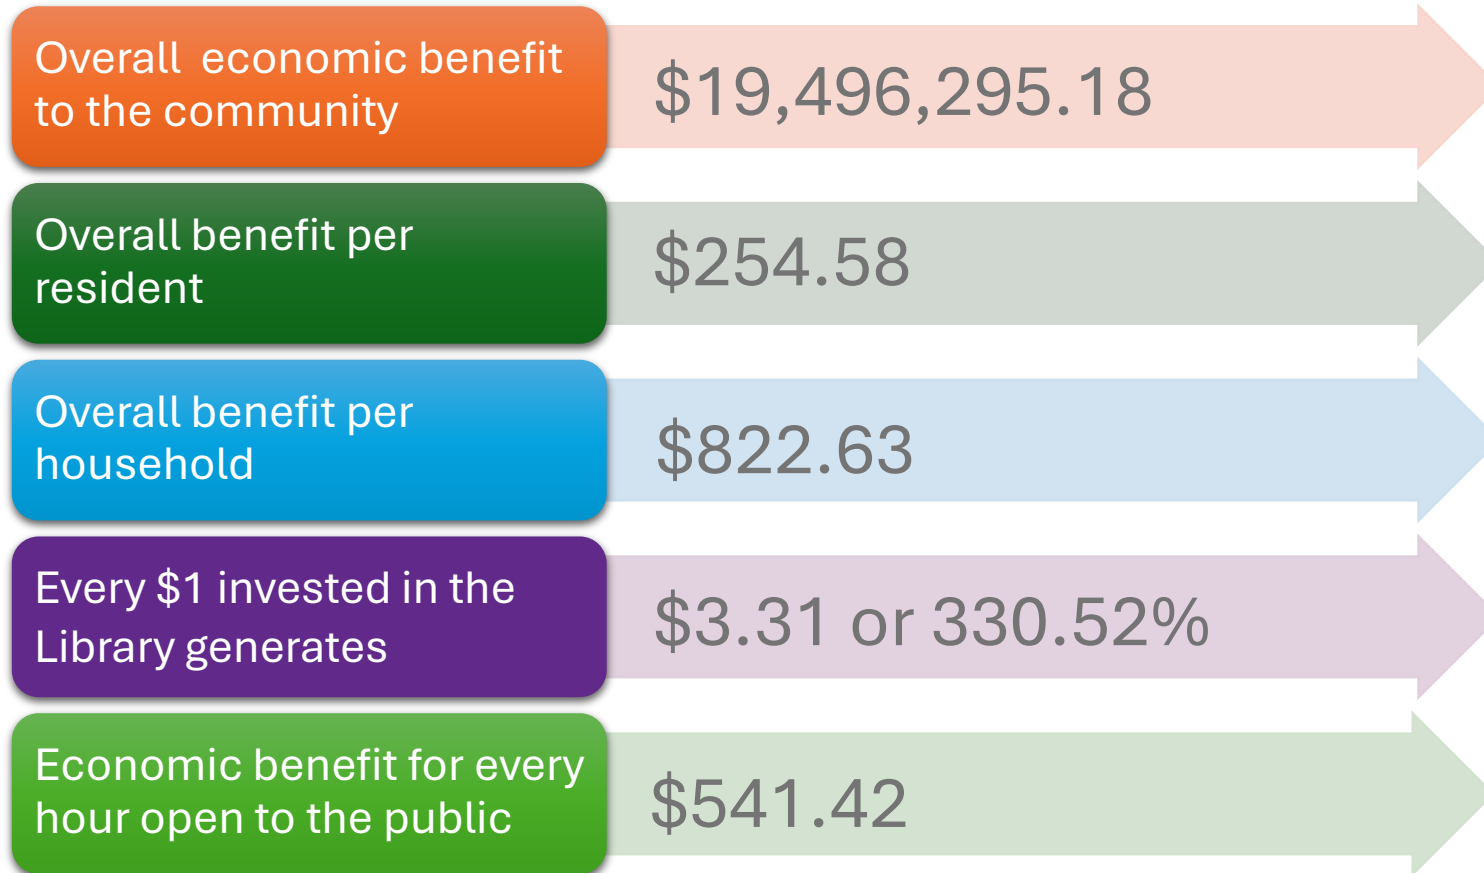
Overall economic benefit to the community

$19,496,295.18

Overall benefit per resident

$254.58

Overall benefit per household

$822.63

Every $1 invested in the Library generates

$3.31 or 330.52%

Economic benefit for every hour open to the public

$541.42